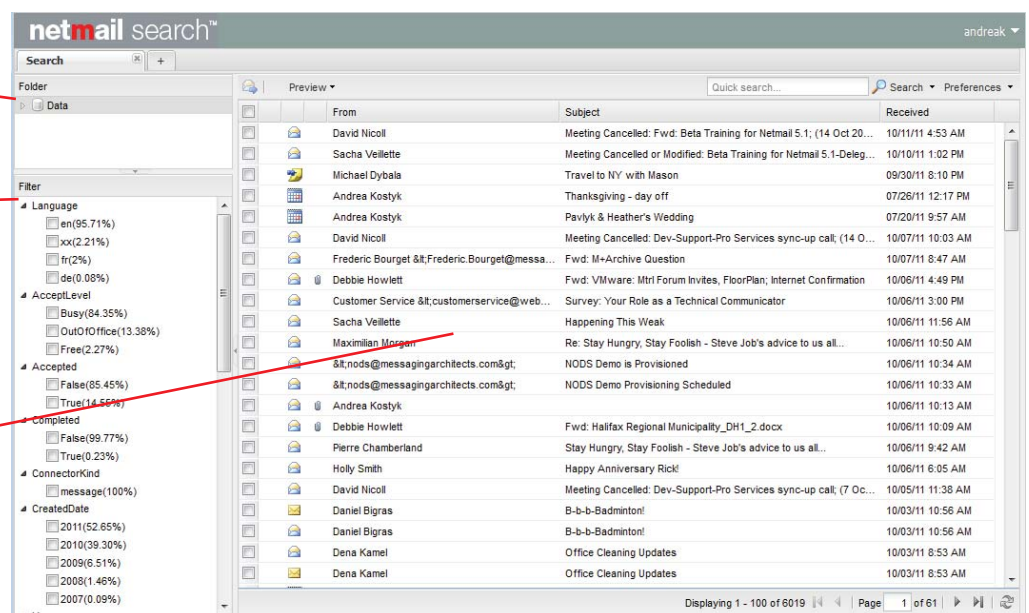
netmail search™

andreak

Search | +

Folder
Data

Filter
Language
en(95.71%)
xx(2.21%)
fr(2%)
de(0.08%)
AcceptLevel
Busy(84.35%)
OutOfOffice(13.38%)
Free(2.27%)
Accepted
False(85.45%)
True(14.55%)
Completed
False(99.77%)
True(0.23%)
ConnectorKind
message(100%)
CreatedDate
2011(52.65%)
2010(39.30%)
2009(6.51%)
2008(1.46%)
2007(0.09%)

Preview ▾ Quick search... Search ▾ Preferences ▾

| From | Subject | Received |
|---|---|---|
| David Nicoll | Meeting Cancelled: Fwd: Beta Training for Netmail 5.1; (14 Oct 20... | 10/11/11 4:53 AM |
| Sacha Veilleitte | Meeting Cancelled or Modified: Beta Training for Netmail 5.1-Deleg... | 10/10/11 1:02 PM |
| Michael Dybala | Travel to NY with Mason | 09/30/11 8:10 PM |
| Andrea Kostyk | Thanksgiving - day off | 07/26/11 12:17 PM |
| Andrea Kostyk | Pavlyk & Heather's Wedding | 07/20/11 9:57 AM |
| David Nicoll | Meeting Cancelled: Dev-Support-Pro Services sync-up call; (14 O... | 10/07/11 10:03 AM |
| Frederic Bourget &lt;Frederic.Bourget@messa... | Fwd: M+Archive Question | 10/07/11 8:47 AM |
| Debbie Howlett | Fwd: VMware: Mtrl Forum Invites, FloorPlan; Internet Confirmation | 10/06/11 4:49 PM |
| Customer Service &lt;customerservice@web... | Survey: Your Role as a Technical Communicator | 10/06/11 3:00 PM |
| Sacha Veilleitte | Happening This Weak | 10/06/11 11:56 AM |
| Maximilian Morgan | Re: Stay Hungry, Stay Foolish - Steve Job's advice to us all... | 10/06/11 10:50 AM |
| &lt;nods@messagingarchitects.com&gt; | NODS Demo is Provisioned | 10/06/11 10:34 AM |
| &lt;nods@messagingarchitects.com&gt; | NODS Demo Provisioning Scheduled | 10/06/11 10:33 AM |
| Andrea Kostyk | | 10/06/11 10:13 AM |
| Debbie Howlett | Fwd: Halifax Regional Municipality_DH1_2.docx | 10/06/11 10:09 AM |
| Pierre Chamberland | Stay Hungry, Stay Foolish - Steve Job's advice to us all... | 10/06/11 9:42 AM |
| Holly Smith | Happy Anniversary Rick! | 10/06/11 6:05 AM |
| David Nicoll | Meeting Cancelled: Dev-Support-Pro Services sync-up call; (7 Oc... | 10/05/11 11:38 AM |
| Daniel Bigras | B-b-b-Badminton! | 10/03/11 10:56 AM |
| Daniel Bigras | B-b-b-Badminton! | 10/03/11 10:56 AM |
| Dena Kamel | Office Cleaning Updates | 10/03/11 8:53 AM |
| Dena Kamel | Office Cleaning Updates | 10/03/11 8:53 AM |

Displaying 1 - 100 of 6019 | Page 1 of 61